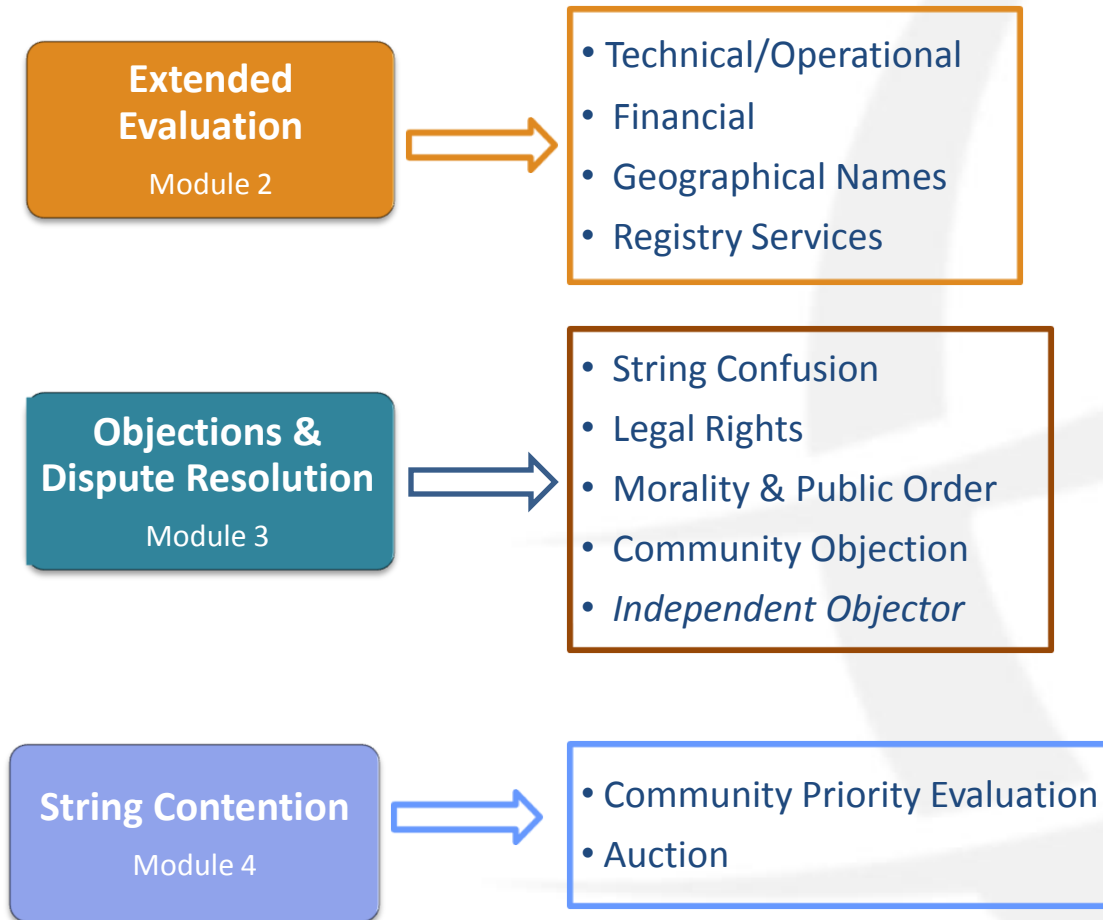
Extended Evaluation
Module 2

• Technical/Operational
• Financial
• Geographical Names
• Registry Services

Objections & Dispute Resolution
Module 3

• String Confusion
• Legal Rights
• Morality & Public Order
• Community Objection
• *Independent Objector*

String Contention
Module 4

• Community Priority Evaluation
• Auction